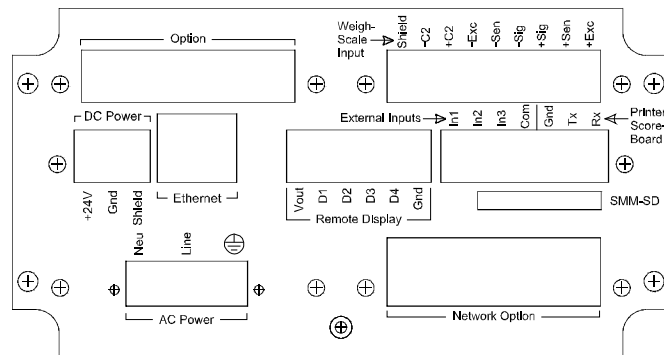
Option

Weigh-Scale Input

Shield
-C2
+C2
-Exc
-Sen
-Sig
+Sig
+Sen
+Exc

DC Power

+24V
Gnd
Shield

Ethernet

External Inputs

In1
In2
In3
Com
Gnd
Tx
Rx

Printer Score-Board

Vout
D1
D2
D3
D4
Gnd

Remote Display

SMM-SD

Neu
Line

AC Power

Network Option